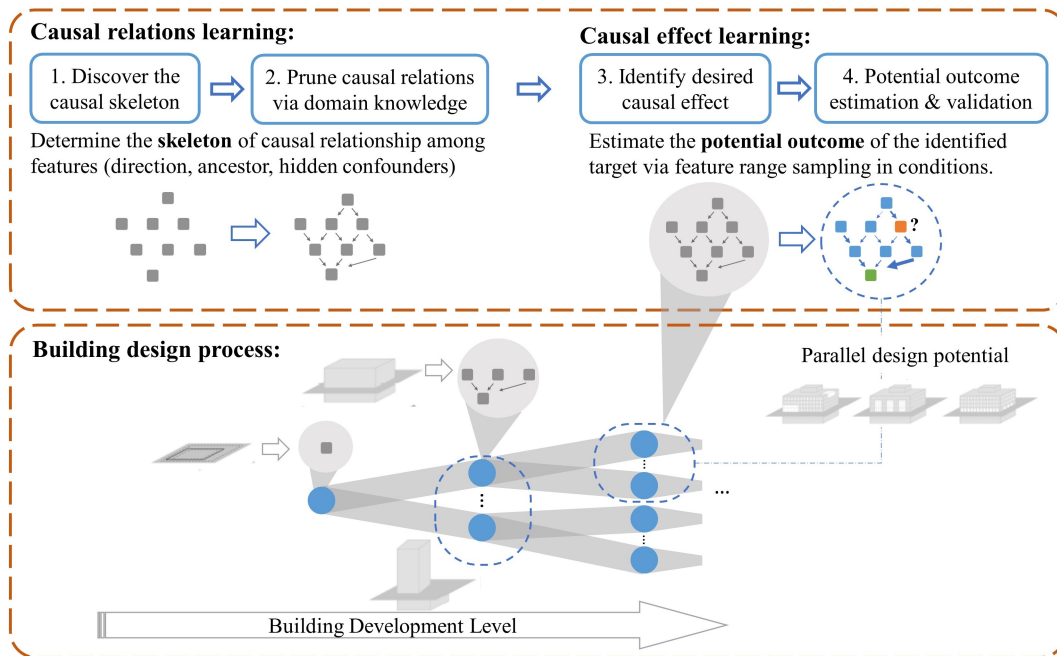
Causal relations learning:

1. Discover the causal skeleton

2. Prune causal relations via domain knowledge

Determine the **skeleton** of causal relationship among features (direction, ancestor, hidden confounders)

Causal effect learning:

3. Identify desired causal effect

4. Potential outcome estimation & validation

Estimate the **potential outcome** of the identified target via feature range sampling in conditions.

?

Building design process:

Parallel design potential

...

Building Development Level